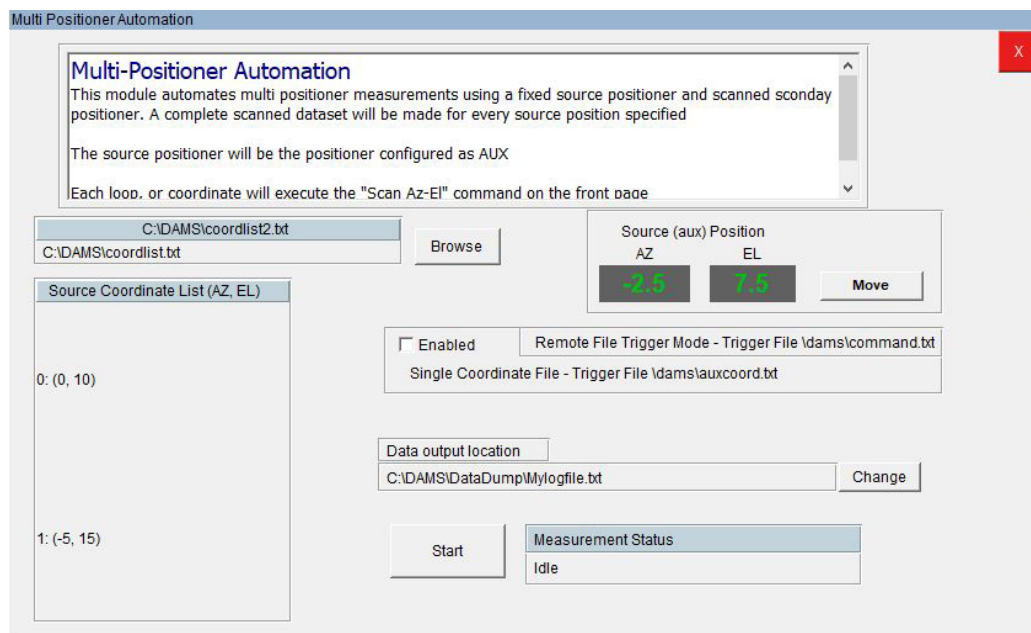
Multi Positioner Automation

X

Multi-Positioner Automation

This module automates multi positioner measurements using a fixed source positioner and scanned sconday positioner. A complete scanned dataset will be made for every source position specified

The source positioner will be the positioner configured as AUX

Each loop, or coordinate will execute the "Scan Az-El" command on the front page

C:\DAMS\coordlist2.txt

C:\DAMS\coordlist.txt

Browse

Source (aux) Position

AZ

EL

-2.5

7.5

Move

Source Coordinate List (AZ, EL)

0: (0, 10)

1: (-5, 15)

Enabled

Remote File Trigger Mode - Trigger File \dams\command.txt

Single Coordinate File - Trigger File \dams\auxcoord.txt

Data output location

C:\DAMS\DataDump\Mylogfile.txt

Change

Start

Measurement Status

Idle